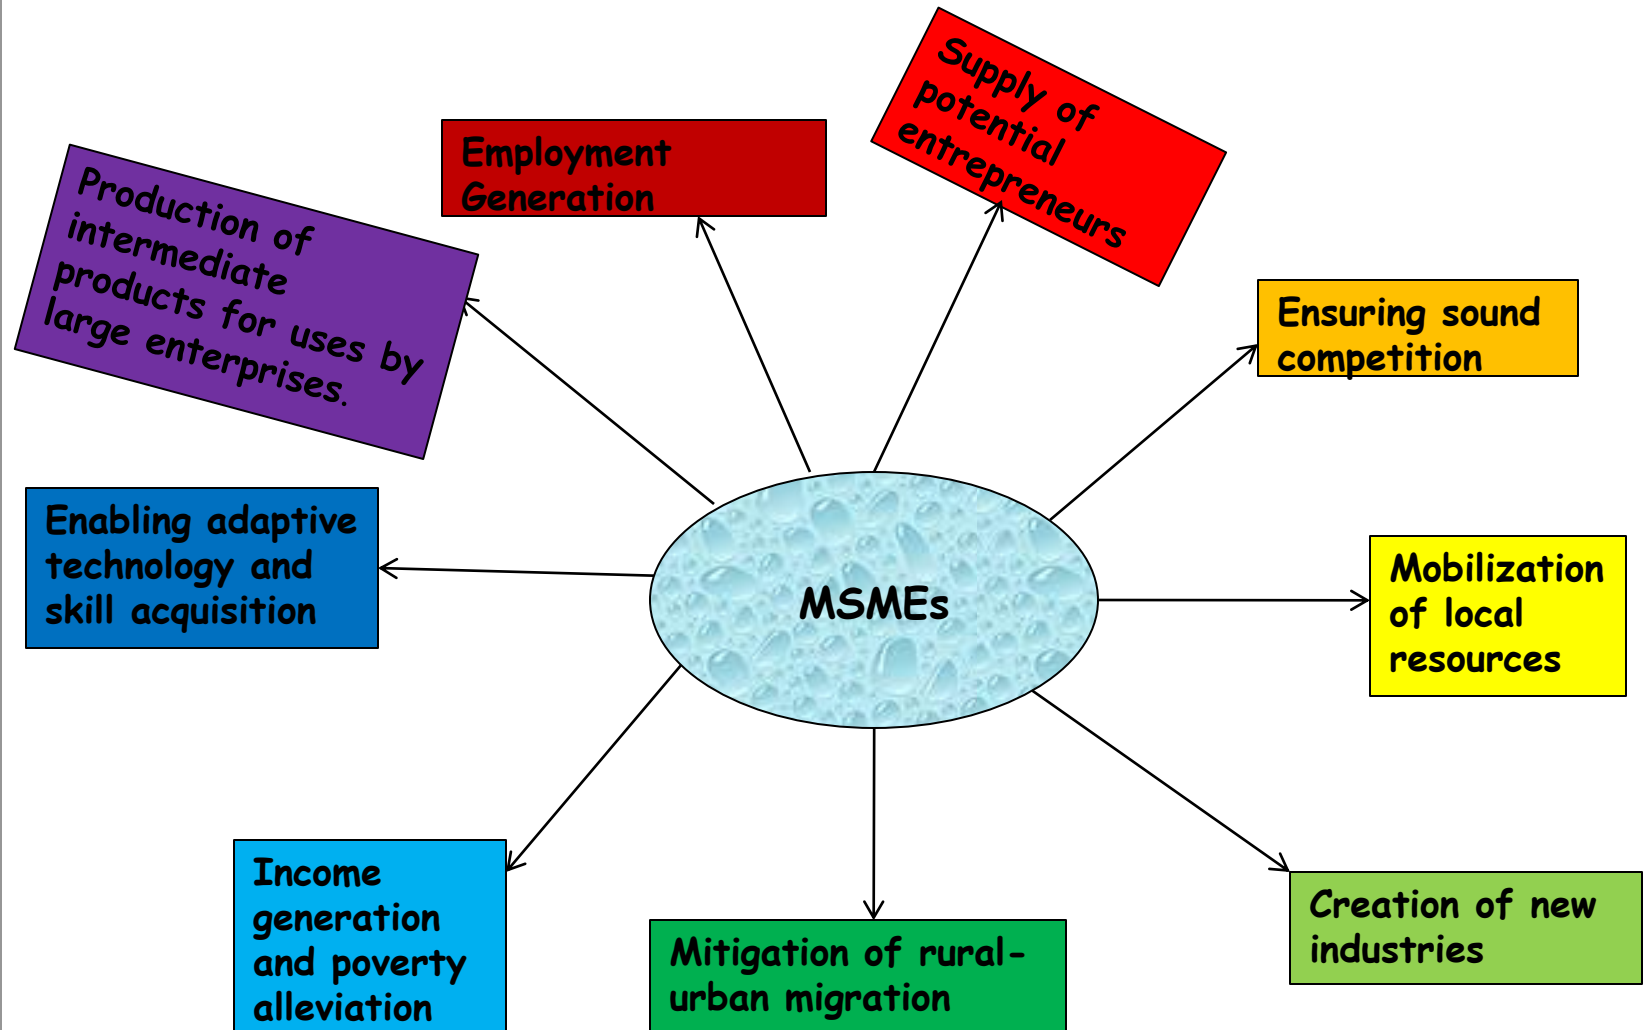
Production of intermediate products for uses by large enterprises.

Employment Generation

Supply of potential entrepreneurs

Ensuring sound competition

Enabling adaptive technology and skill acquisition

MSMEs

Mobilization of local resources

Income generation and poverty alleviation

Mitigation of rural-urban migration

Creation of new industries